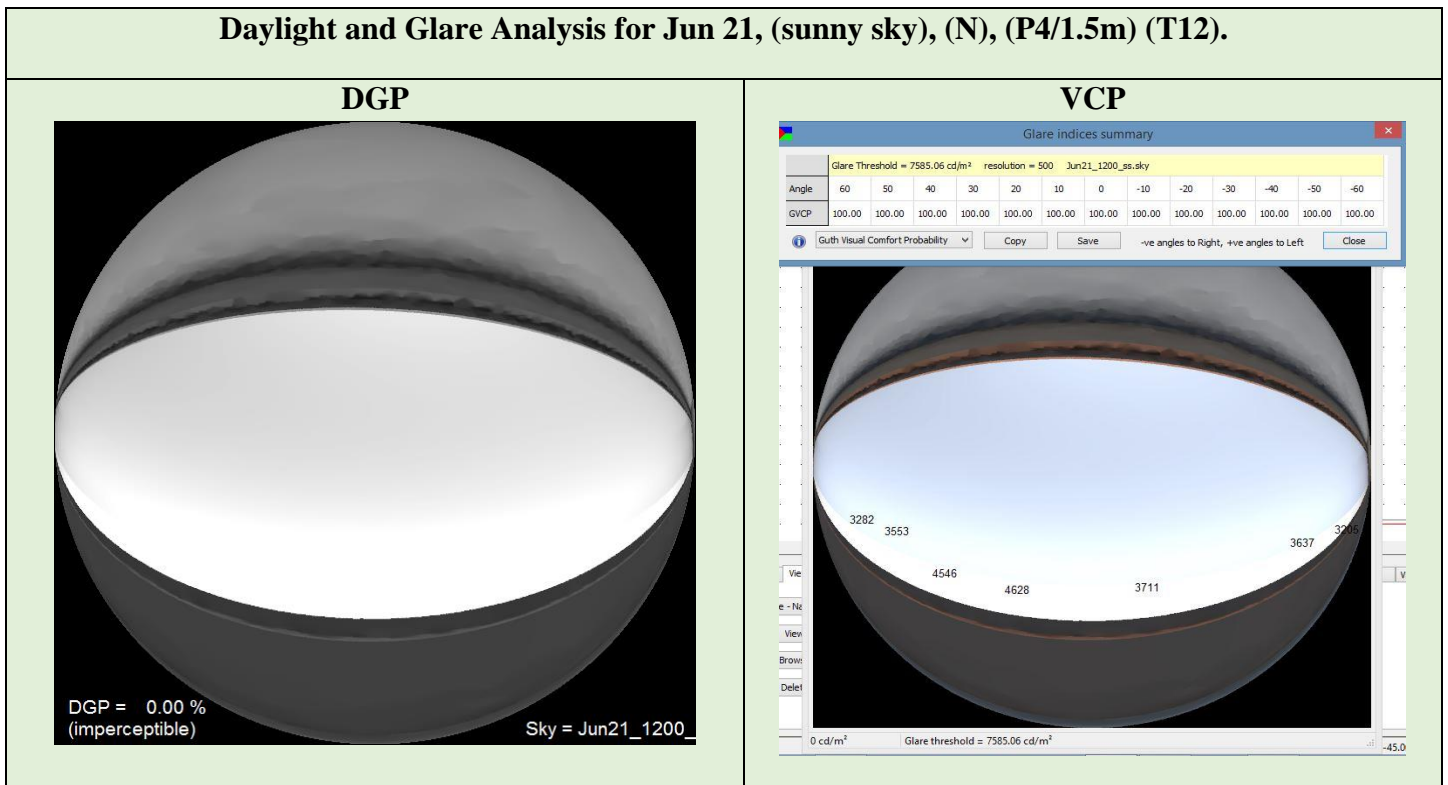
Daylight and Glare Analysis for Jun 21, (sunny sky), (N), (P4/1.5m) (T12).

DGP

DGP = 0.00 %
(imperceptible)

Sky = Jun21_1200_

VCP

Glare indices summary

| | Glare Threshold = 7585.06 cd/m² resolution = 500 Jun21_1200_ss.sky | | | | | | | | | | | | |
|---|---|---|---|---|---|---|---|---|---|---|---|---|---|
| Angle | 60 | 50 | 40 | 30 | 20 | 10 | 0 | -10 | -20 | -30 | -40 | -50 | -60 |
| GVCP | 100.00 | 100.00 | 100.00 | 100.00 | 100.00 | 100.00 | 100.00 | 100.00 | 100.00 | 100.00 | 100.00 | 100.00 | 100.00 |

Guth Visual Comfort Probability Copy Save -ve angles to Right, +ve angles to Left Close

3282 3553 4546 4628 3711 3637 3205

Vie e - Na View Brows Delet V

0 cd/m² Glare threshold = 7585.06 cd/m² -45.0